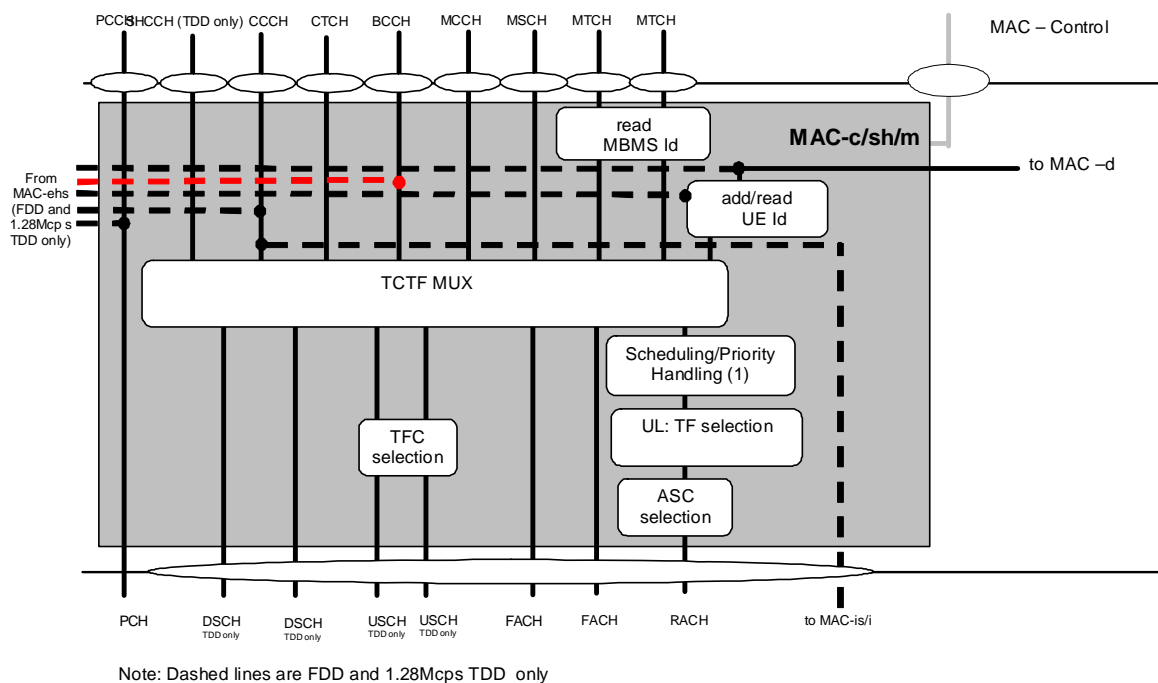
PCCH SHCCH (TDD only) CCCH CTCH BCCH MCCH MSCH MTCH MTCH

MAC – Control

read MBMS Id

MAC-c/sh/m

From MAC-ehs (FDD and 1.28Mcp s TDD only)

to MAC –d

add/read UE Id

TCTF MUX

Scheduling/Priority Handling (1)

TFC selection

UL: TF selection

ASC selection

PCH

DSCH TDD only

DSCH TDD only

USCH TDD only

USCH TDD only

FACH

FACH

RACH

to MAC-is/i

Note: Dashed lines are FDD and 1.28Mcps TDD only